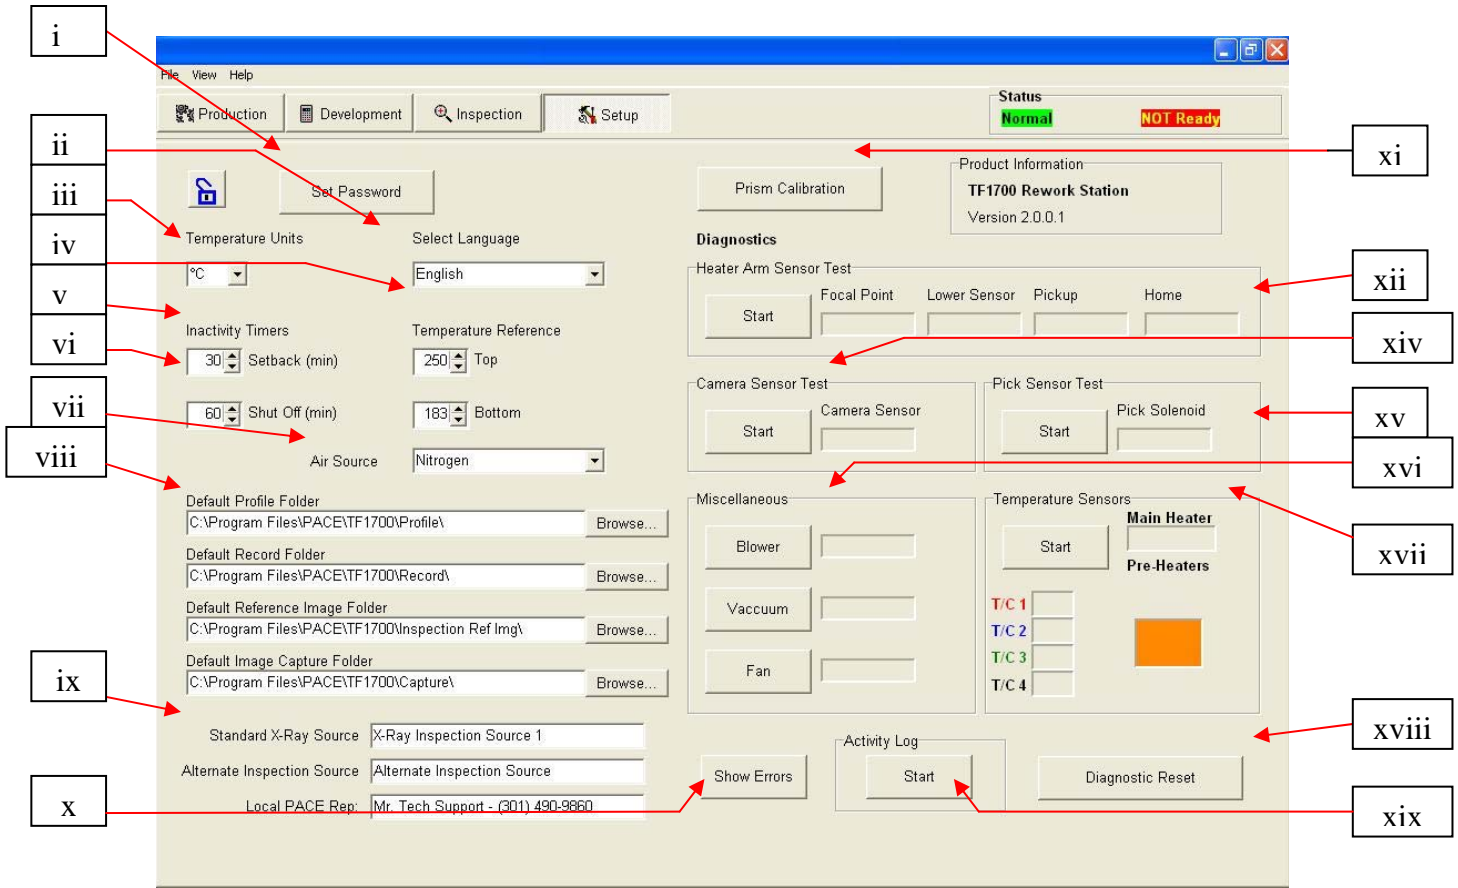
i

File View Help

Production Development Inspection Setup

Status
Normal NOT Ready

ii

Set Password

iii

Temperature Units
°C

iv

Select Language
English

v

Inactivity Timers

vi

30 Setback (min)

Temperature Reference
250 Top

vii

60 Shut Off (min)
183 Bottom

viii

Air Source Nitrogen

Default Profile Folder
C:\Program Files\PACE\TF1700\Profile\ Browse...

Default Record Folder
C:\Program Files\PACE\TF1700\Record\ Browse...

Default Reference Image Folder
C:\Program Files\PACE\TF1700\Inspection Ref Img\ Browse...

Default Image Capture Folder
C:\Program Files\PACE\TF1700\Capture\ Browse...

ix

Standard X-Ray Source X-Ray Inspection Source 1

Alternate Inspection Source Alternate Inspection Source

x

Local PACE Rep: Mr. Tech Support - (301) 490-9860

Prism Calibration

Product Information
TF1700 Rework Station
Version 2.0.0.1

xi

Diagnostics

Heater Arm Sensor Test
Start Focal Point Lower Sensor Pickup Home

xii

xiv

Camera Sensor Test
Start Camera Sensor

Pick Sensor Test
Start Pick Solenoid

xv

xvi

Miscellaneous
Blower
Vaccuum
Fan

Temperature Sensors
Start Main Heater
Pre-Heaters
T/C 1
T/C 2
T/C 3
T/C 4

xvii

Activity Log
Show Errors Start

Diagnostic Reset

xviii

xix